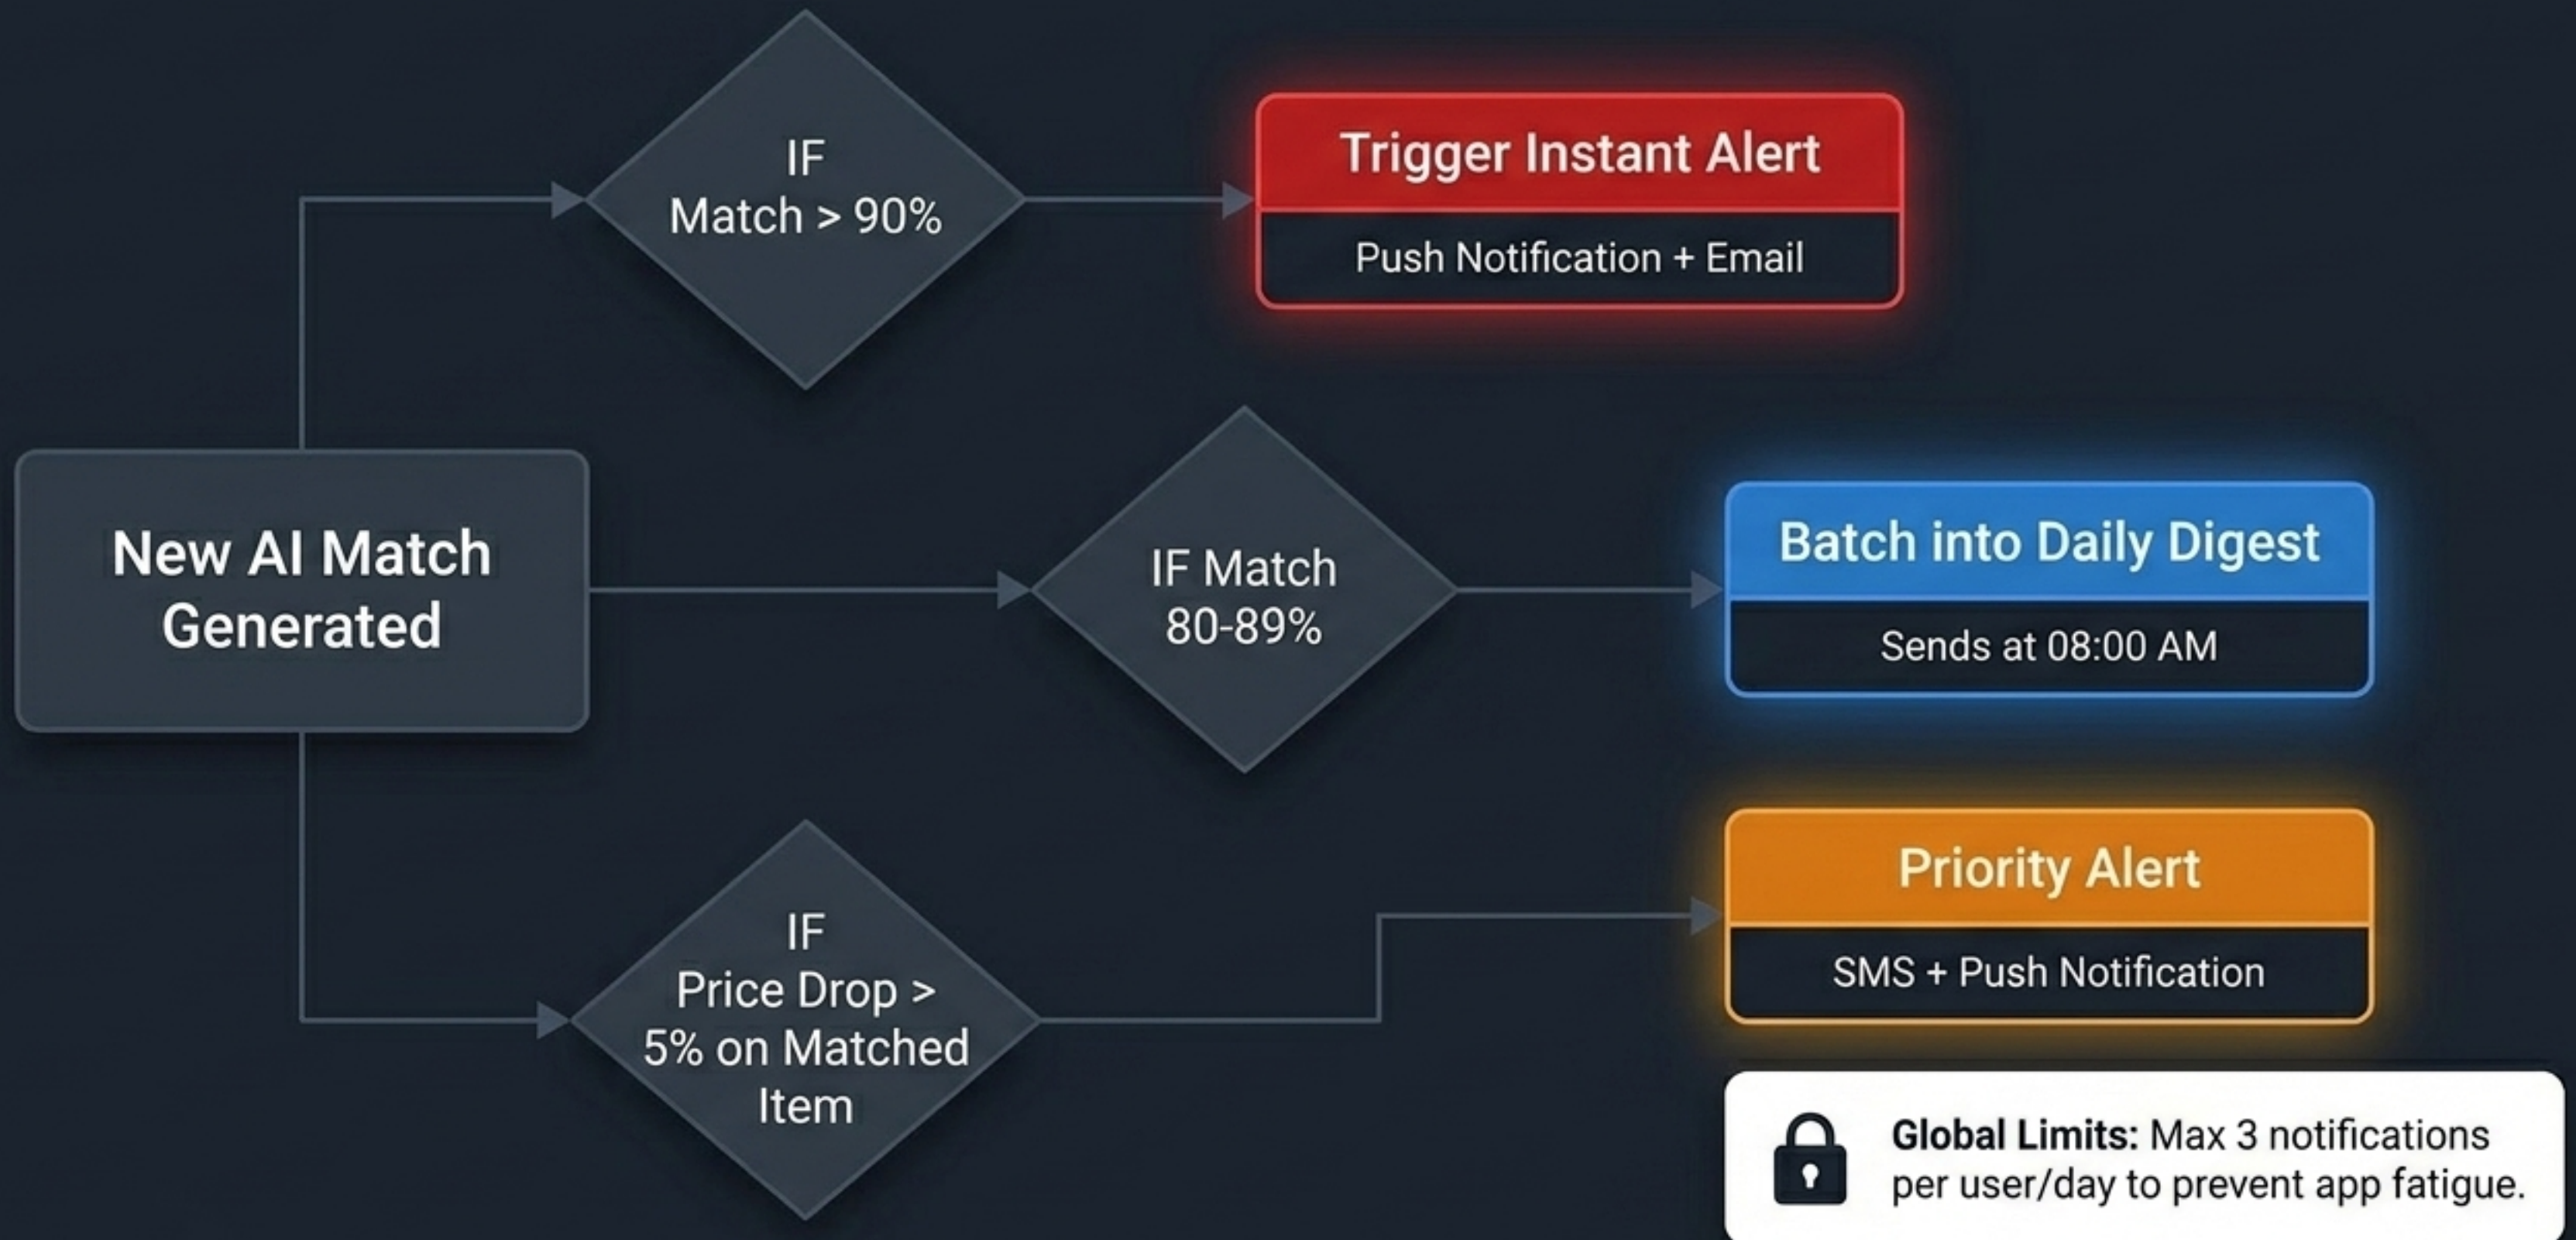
New AI Match Generated

IF
Match > 90%

Trigger Instant Alert

Push Notification + Email

IF Match
80-89%

Batch into Daily Digest

Sends at 08:00 AM

IF
Price Drop >
5% on Matched
Item

Priority Alert

SMS + Push Notification

**Global Limits:** Max 3 notifications per user/day to prevent app fatigue.